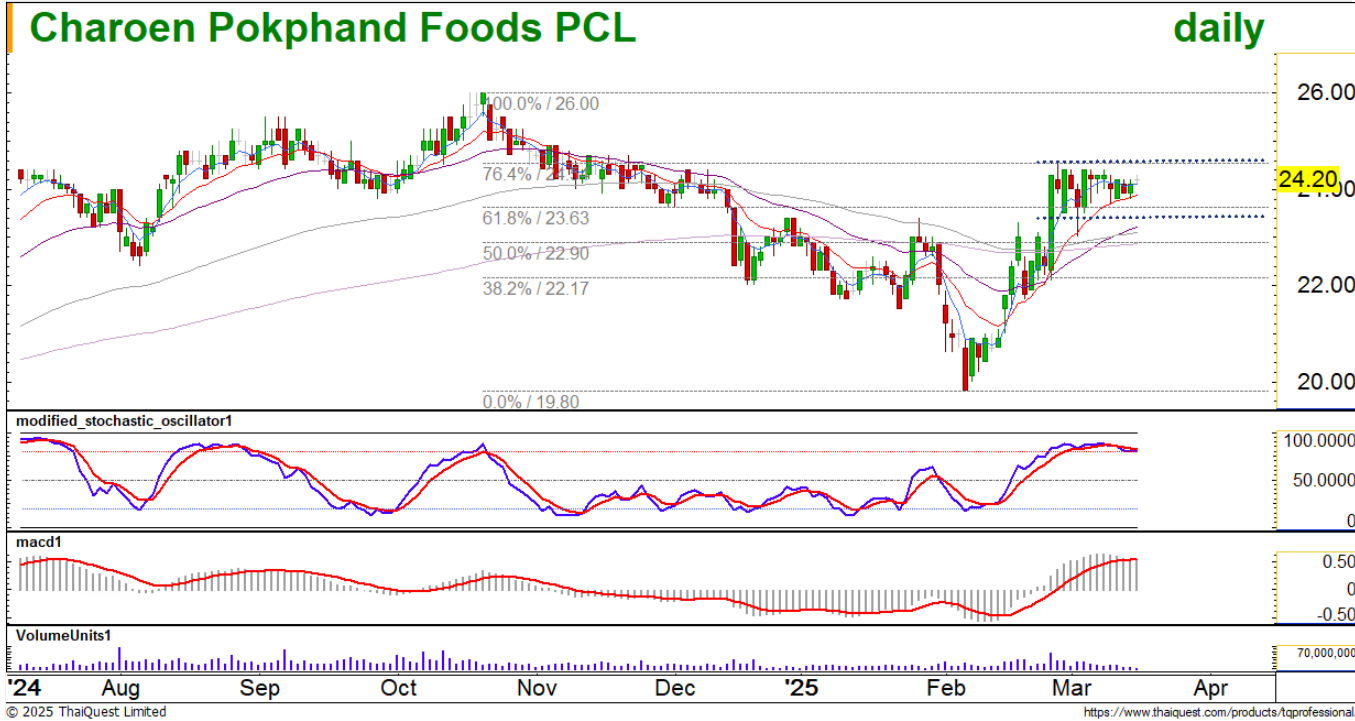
Charoen Pokphand Foods PCL

daily

100.0% / 26.00
76.4% / 24.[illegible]
61.8% / 23.63
50.0% / 22.90
38.2% / 22.17
0.0% / 19.80

26.00
24.20
22.00
20.00

modified_stochastic_oscillator1
100.0000
50.0000
0

macd1
0.50
0
-0.50

VolumeUnits1
70,000,000

'24 Aug Sep Oct Nov Dec '25 Feb Mar Apr

© 2025 ThaiQuest Limited

https://www.thaiquest.com/products/tqprofessional